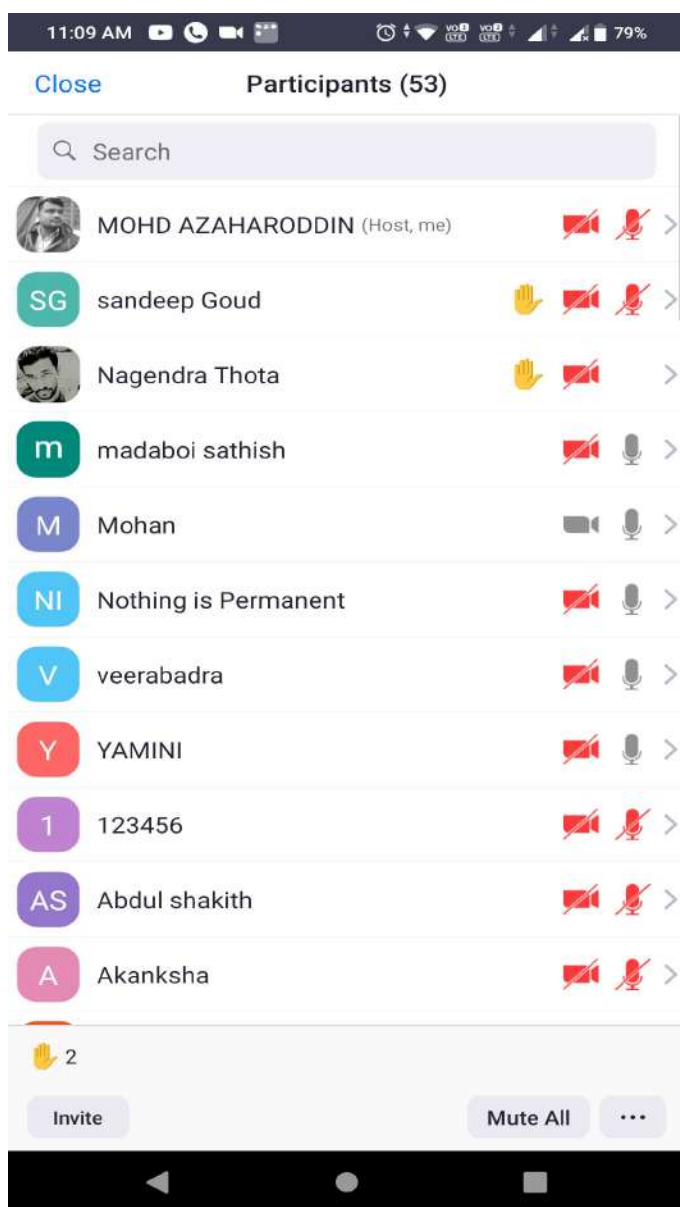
11:09 AM 79%

Close Participants (53)

Search

MOHD AZAHARODDIN (Host, me)

SG sandeep Goud

Nagendra Thota

m madaboi sathish

M Mohan

NI Nothing is Permanent

V veerabadra

Y YAMINI

1 123456

AS Abdul shakith

A Akanksha

2

Invite

Mute All

···